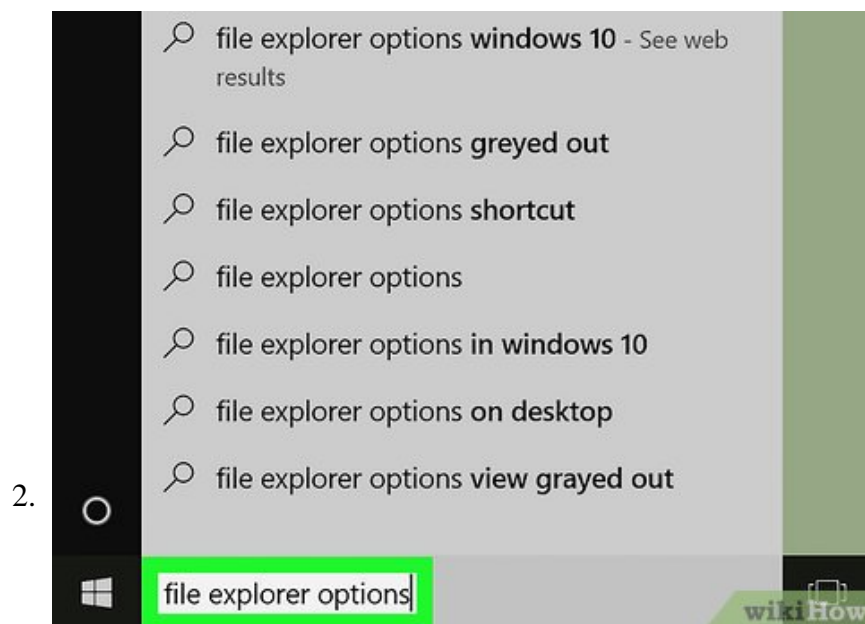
file explorer options windows 10 - See web results

file explorer options greyed out

file explorer options shortcut

file explorer options

file explorer options in windows 10

file explorer options on desktop

file explorer options view grayed out

2.

file explorer options

wikiHow